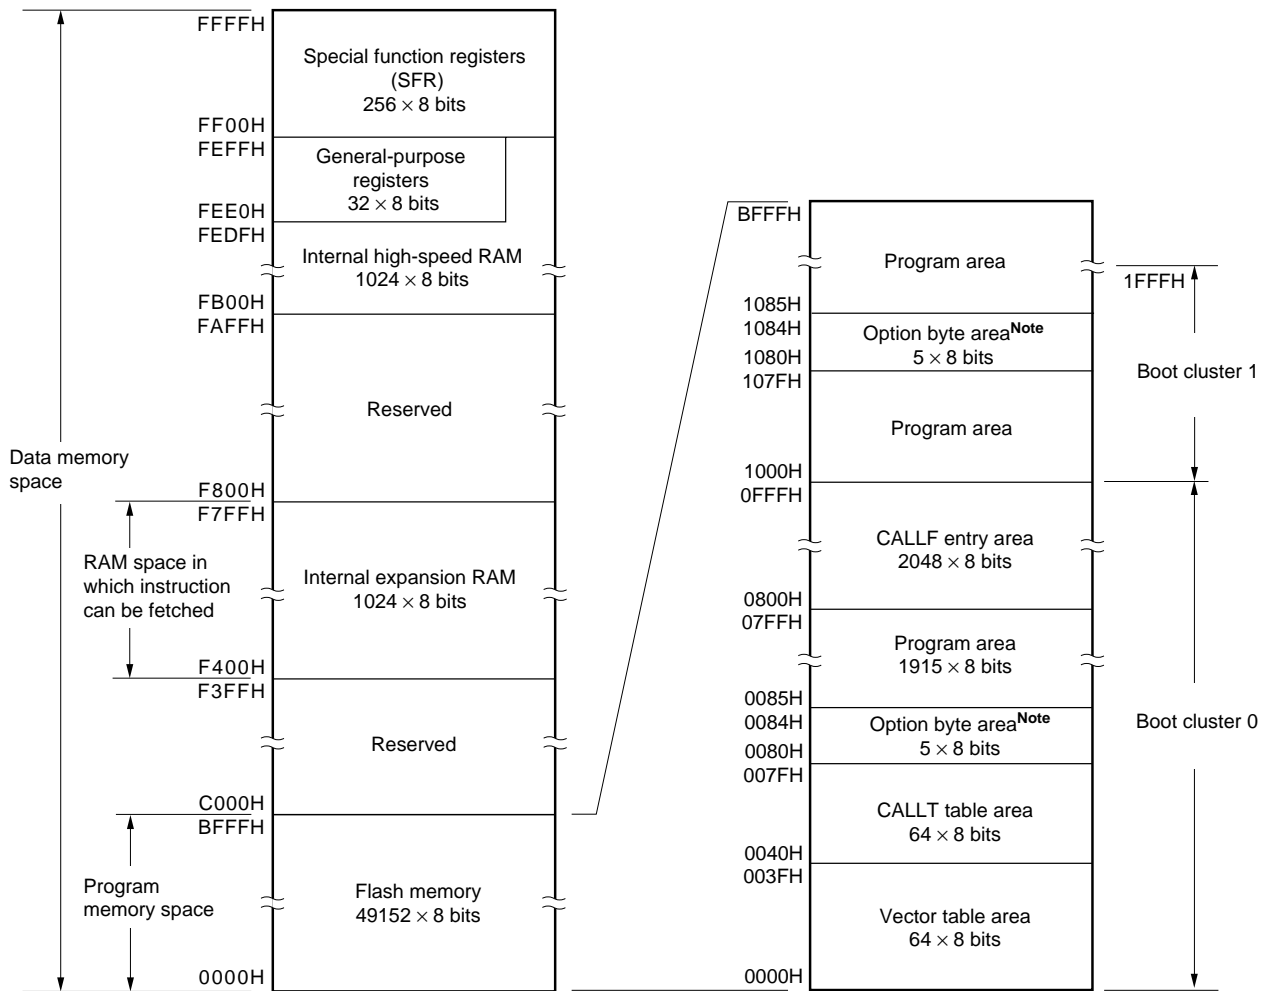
FFFFH
Special function registers (SFR)
256 × 8 bits
FF00H
FEFFH
General-purpose registers
32 × 8 bits
FEE0H
FEDFH
Internal high-speed RAM
1024 × 8 bits
FB00H
FAFFH
Reserved
Data memory space
F800H
F7FFH
RAM space in which instruction can be fetched
Internal expansion RAM
1024 × 8 bits
F400H
F3FFH
Reserved
C000H
BFFFH
Program memory space
Flash memory
49152 × 8 bits
0000H

BFFFH
Program area
1FFFH
1085H
1084H
Option byte area$^{\text{Note}}$
5 × 8 bits
1080H
107FH
Boot cluster 1
Program area
1000H
0FFFH
CALLF entry area
2048 × 8 bits
0800H
07FFH
Program area
1915 × 8 bits
0085H
0084H
Option byte area$^{\text{Note}}$
5 × 8 bits
0080H
007FH
Boot cluster 0
CALLT table area
64 × 8 bits
0040H
003FH
Vector table area
64 × 8 bits
0000H